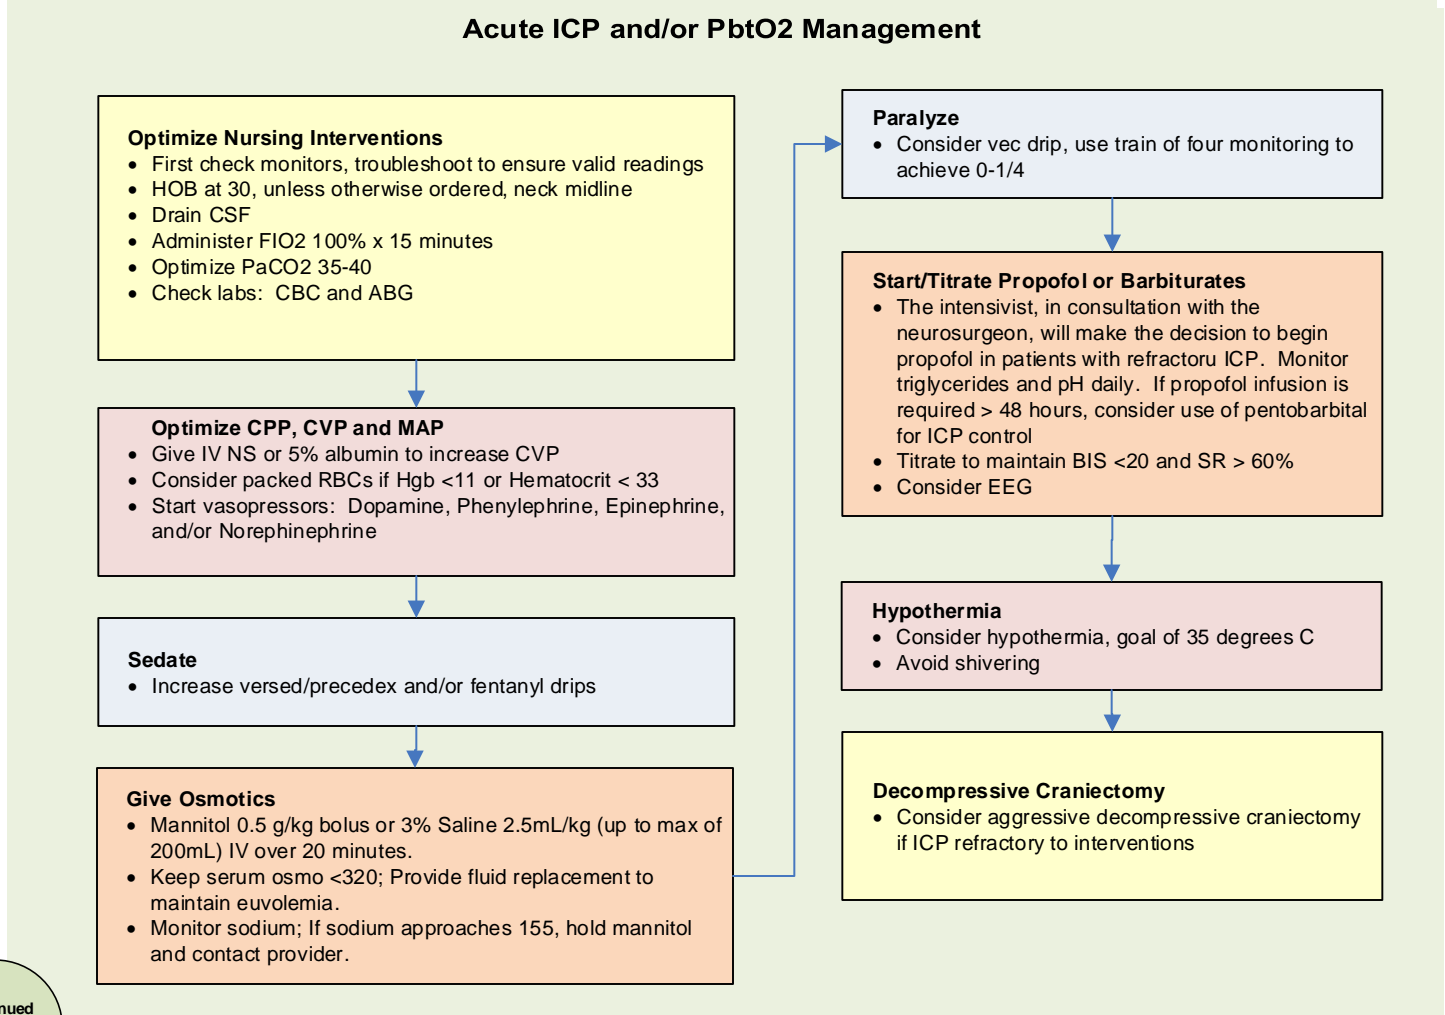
Acute ICP and/or PbtO2 Management

Optimize Nursing Interventions
- First check monitors, troubleshoot to ensure valid readings
- HOB at 30, unless otherwise ordered, neck midline
- Drain CSF
- Administer FIO2 100% x 15 minutes
- Optimize PaCO2 35-40
- Check labs: CBC and ABG

Optimize CPP, CVP and MAP
- Give IV NS or 5% albumin to increase CVP
- Consider packed RBCs if Hgb <11 or Hematocrit < 33
- Start vasopressors: Dopamine, Phenylephrine, Epinephrine, and/or Norephinephrine

Sedate
- Increase versed/precedex and/or fentanyl drips

Give Osmotics
- Mannitol 0.5 g/kg bolus or 3% Saline 2.5mL/kg (up to max of 200mL) IV over 20 minutes.
- Keep serum osmo <320; Provide fluid replacement to maintain euvolemia.
- Monitor sodium; If sodium approaches 155, hold mannitol and contact provider.

Paralyze
- Consider vec drip, use train of four monitoring to achieve 0-1/4

Start/Titrate Propofol or Barbiturates
- The intensivist, in consultation with the neurosurgeon, will make the decision to begin propofol in patients with refractoru ICP. Monitor triglycerides and pH daily. If propofol infusion is required > 48 hours, consider use of pentobarbital for ICP control
- Titrate to maintain BIS <20 and SR > 60%
- Consider EEG

Hypothermia
- Consider hypothermia, goal of 35 degrees C
- Avoid shivering

Decompressive Craniectomy
- Consider aggressive decompressive craniectomy if ICP refractory to interventions

nued